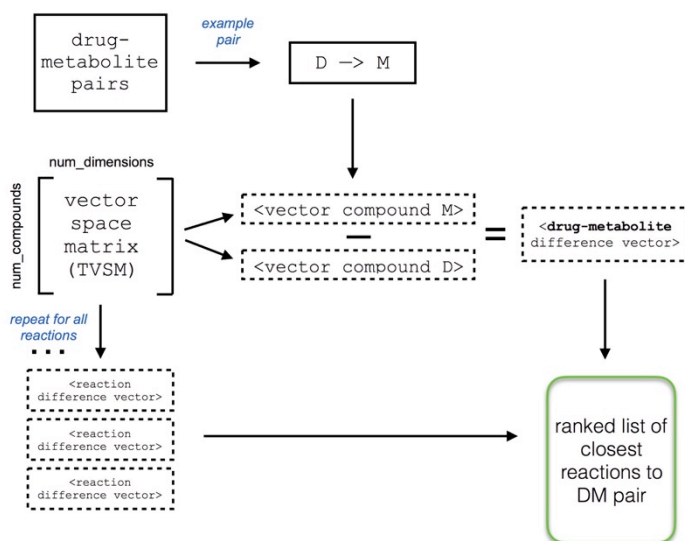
drug-metabolite pairs

example pair

D —> M

num_dimensions

num_compounds

vector space matrix (TVSM)

<vector compound M>

—

<vector compound D>

=

<drug-metabolite difference vector>

repeat for all reactions

...

<reaction difference vector>

<reaction difference vector>

<reaction difference vector>

ranked list of closest reactions to DM pair